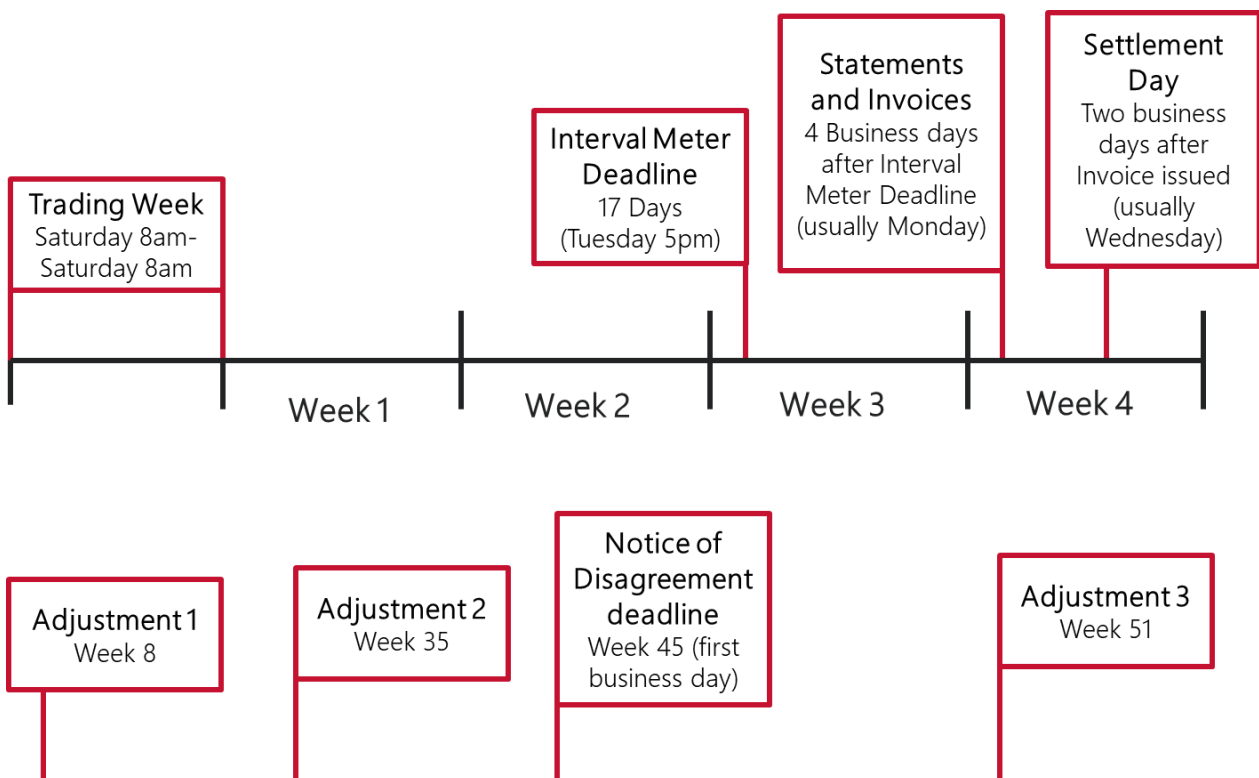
Trading Week
Saturday 8am-Saturday 8am

Interval Meter Deadline
17 Days
(Tuesday 5pm)

Statements and Invoices
4 Business days after Interval Meter Deadline
(usually Monday)

Settlement Day
Two business days after Invoice issued
(usually Wednesday)

Week 1

Week 2

Week 3

Week 4

Adjustment 1
Week 8

Adjustment 2
Week 35

Notice of Disagreement deadline
Week 45 (first business day)

Adjustment 3
Week 51